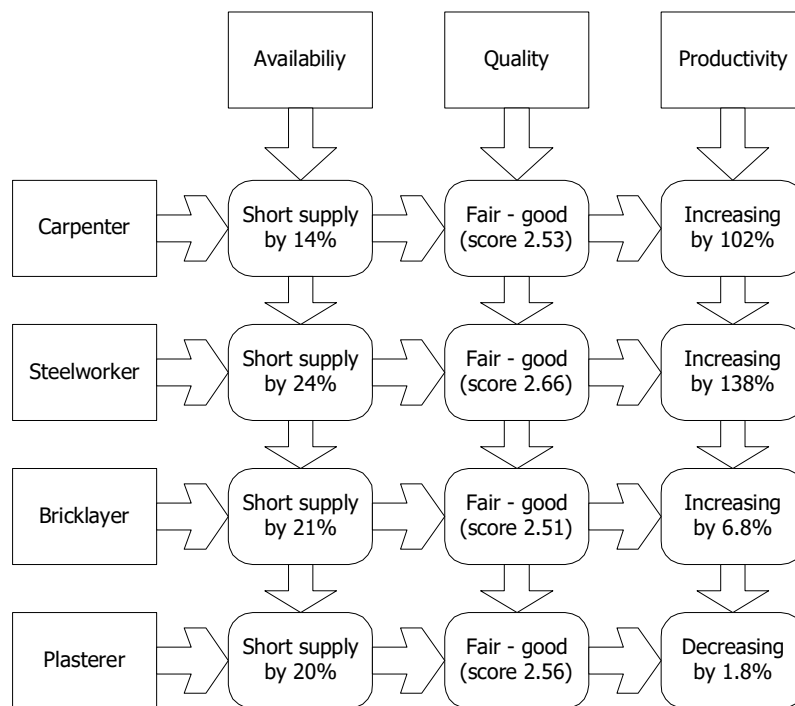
Availabiliy

Quality

Productivity

Carpenter

Short supply by 14%

Fair - good (score 2.53)

Increasing by 102%

Steelworker

Short supply by 24%

Fair - good (score 2.66)

Increasing by 138%

Bricklayer

Short supply by 21%

Fair - good (score 2.51)

Increasing by 6.8%

Plasterer

Short supply by 20%

Fair - good (score 2.56)

Decreasing by 1.8%